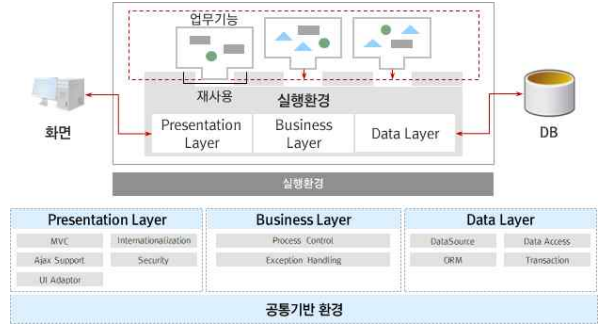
업무기능

재사용

실행환경

화면

Presentation Layer

Business Layer

Data Layer

DB

실행환경

Presentation Layer

MVC

Internationalization

Ajax Support

Security

UI Adaptor

Business Layer

Process Control

Exception Handling

Data Layer

DataSource

Data Access

ORM

Transaction

공통기반 환경